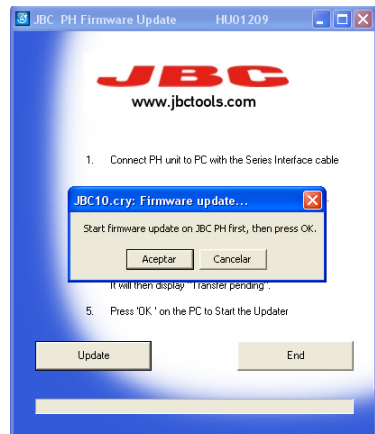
JBC PH Firmware Update HU01209

JBC
www.jbctools.com

1. Connect PH unit to PC with the Series Interface cable

JBC10.cry: Firmware update...

Start firmware update on JBC PH first, then press OK.

Aceptar Cancelar

It will then display "Transfer pending".

5. Press 'OK' on the PC to Start the Updater

Update End